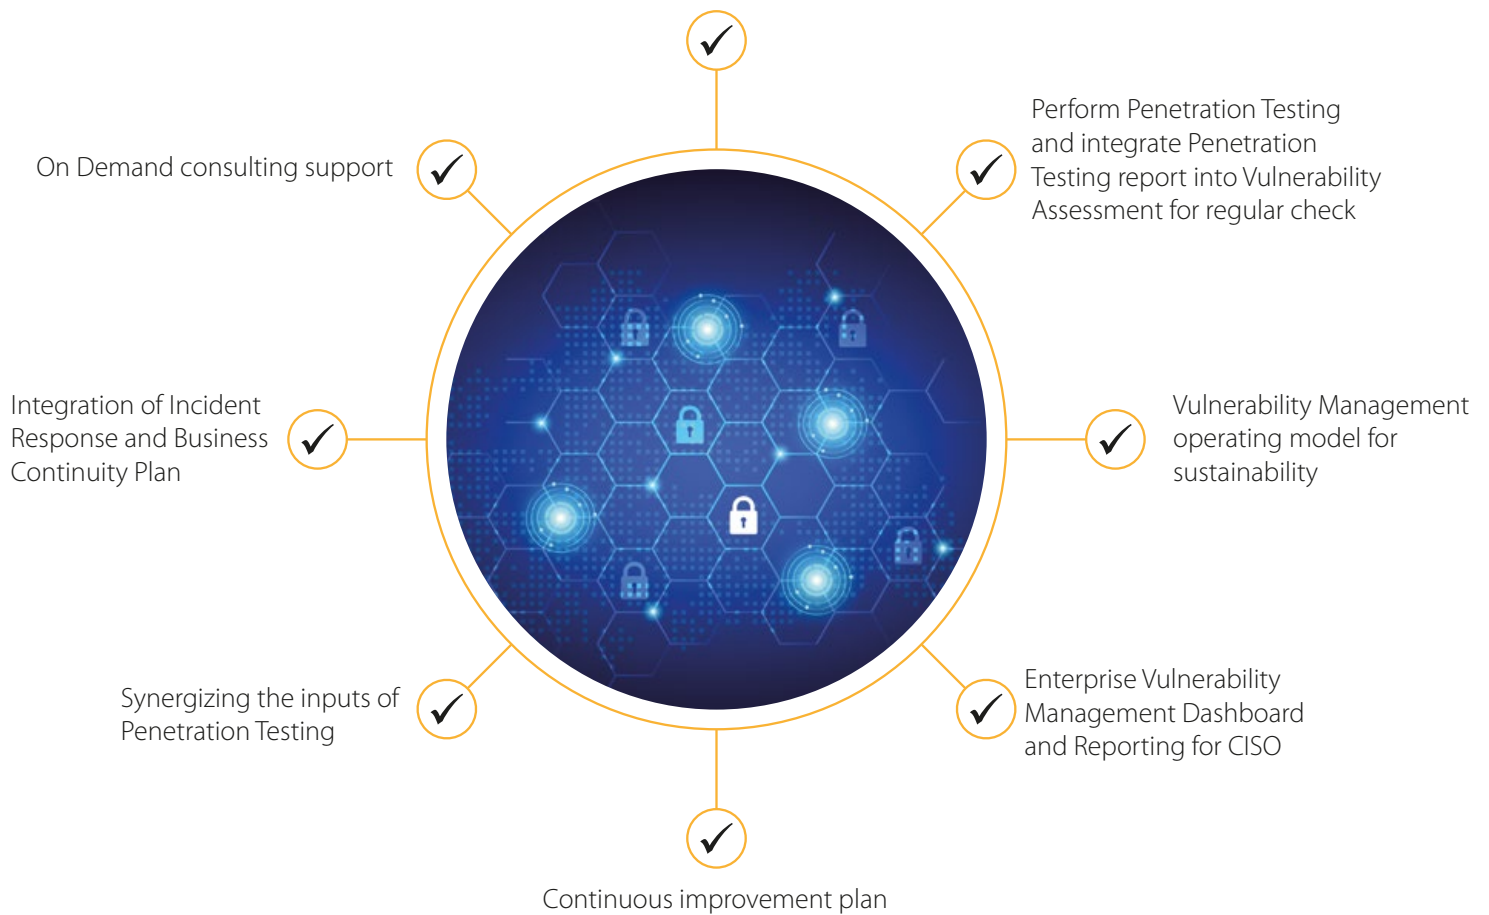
On Demand consulting support

Perform Penetration Testing and integrate Penetration Testing report into Vulnerability Assessment for regular check

Integration of Incident Response and Business Continuity Plan

Vulnerability Management operating model for sustainability

Synergizing the inputs of Penetration Testing

Enterprise Vulnerability Management Dashboard and Reporting for CISO

Continuous improvement plan